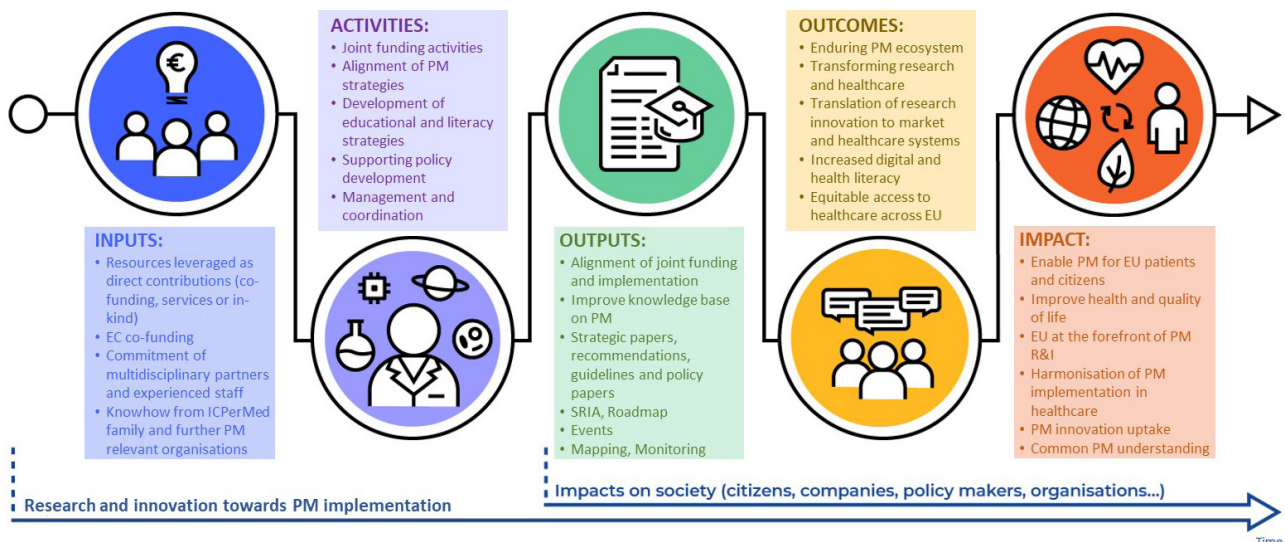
€

ACTIVITIES:
• Joint funding activities
• Alignment of PM strategies
• Development of educational and literacy strategies
• Supporting policy development
• Management and coordination

OUTCOMES:
• Enduring PM ecosystem
• Transforming research and healthcare
• Translation of research innovation to market and healthcare systems
• Increased digital and health literacy
• Equitable access to healthcare across EU

INPUTS:
• Resources leveraged as direct contributions (co-funding, services or in-kind)
• EC co-funding
• Commitment of multidisciplinary partners and experienced staff
• Knowhow from ICPerMed family and further PM relevant organisations

OUTPUTS:
• Alignment of joint funding and implementation
• Improve knowledge base on PM
• Strategic papers, recommendations, guidelines and policy papers
• SRIA, Roadmap
• Events
• Mapping, Monitoring

IMPACT:
• Enable PM for EU patients and citizens
• Improve health and quality of life
• EU at the forefront of PM R&I
• Harmonisation of PM implementation in healthcare
• PM innovation uptake
• Common PM understanding

Research and innovation towards PM implementation

Impacts on society (citizens, companies, policy makers, organisations...)

Time